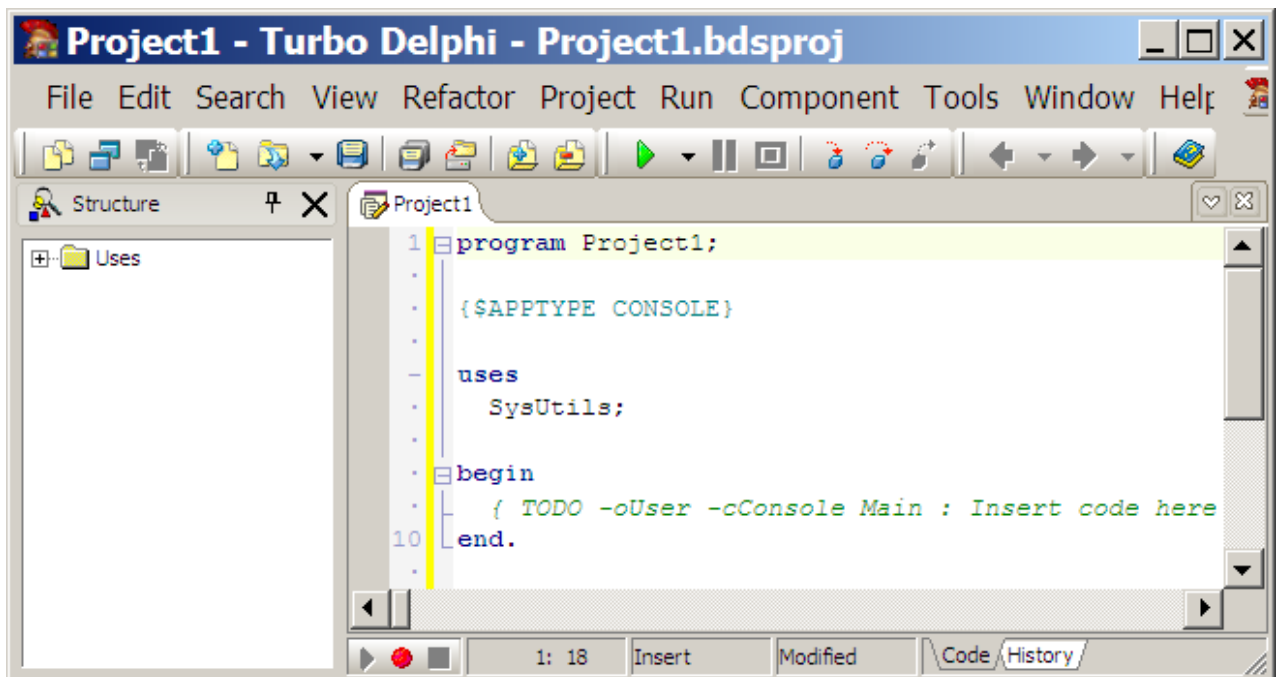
Project1 - Turbo Delphi - Project1.bdsproj

File Edit Search View Refactor Project Run Component Tools Window Help

Structure

Uses

Project1

1 program Project1;

{$APPTYPE CONSOLE}

uses
  SysUtils;

begin
  { TODO -oUser -cConsole Main : Insert code here
10 end.

1: 18 Insert Modified Code History